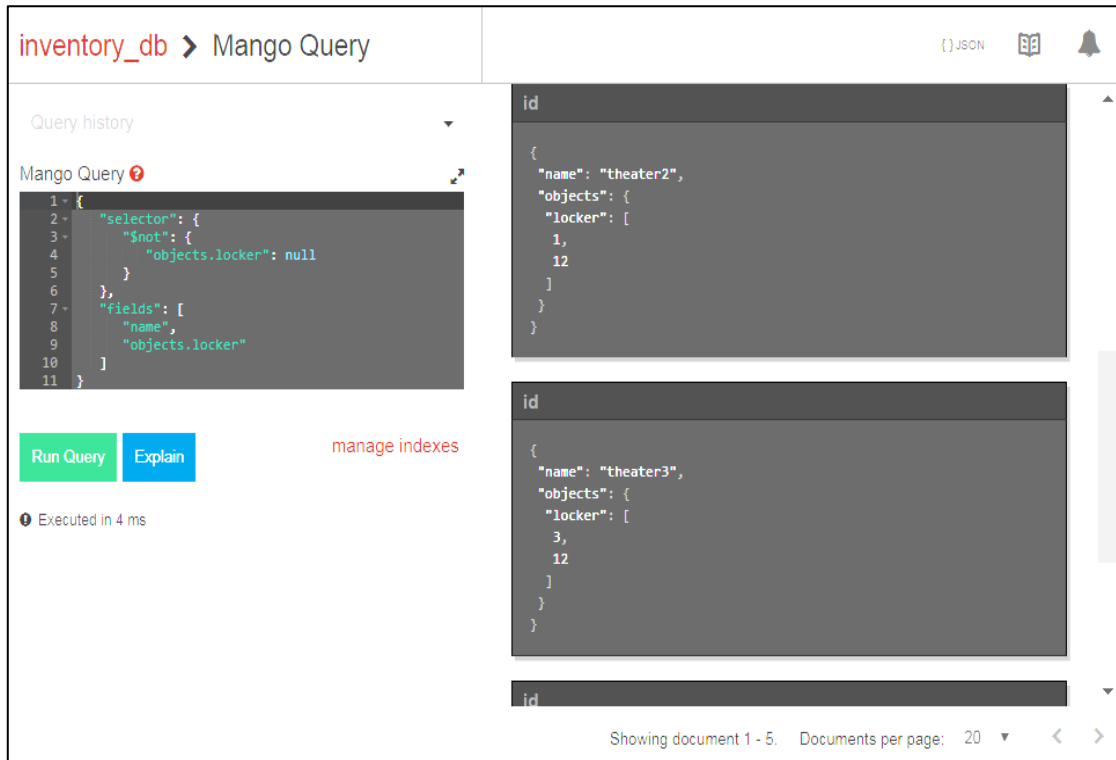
inventory_db > Mango Query

{ } JSON

Query history

Mango Query

1 {
2 "selector": {
3 "$not": {
4 "objects.locker": null
5 }
6 },
7 "fields": [
8 "name",
9 "objects.locker"
10 ]
11 }

Run Query Explain manage indexes

Executed in 4 ms

id

{
"name": "theater2",
"objects": {
"locker": [
1,
12
]
}
}

id

{
"name": "theater3",
"objects": {
"locker": [
3,
12
]
}
}

id

Showing document 1 - 5. Documents per page: 20